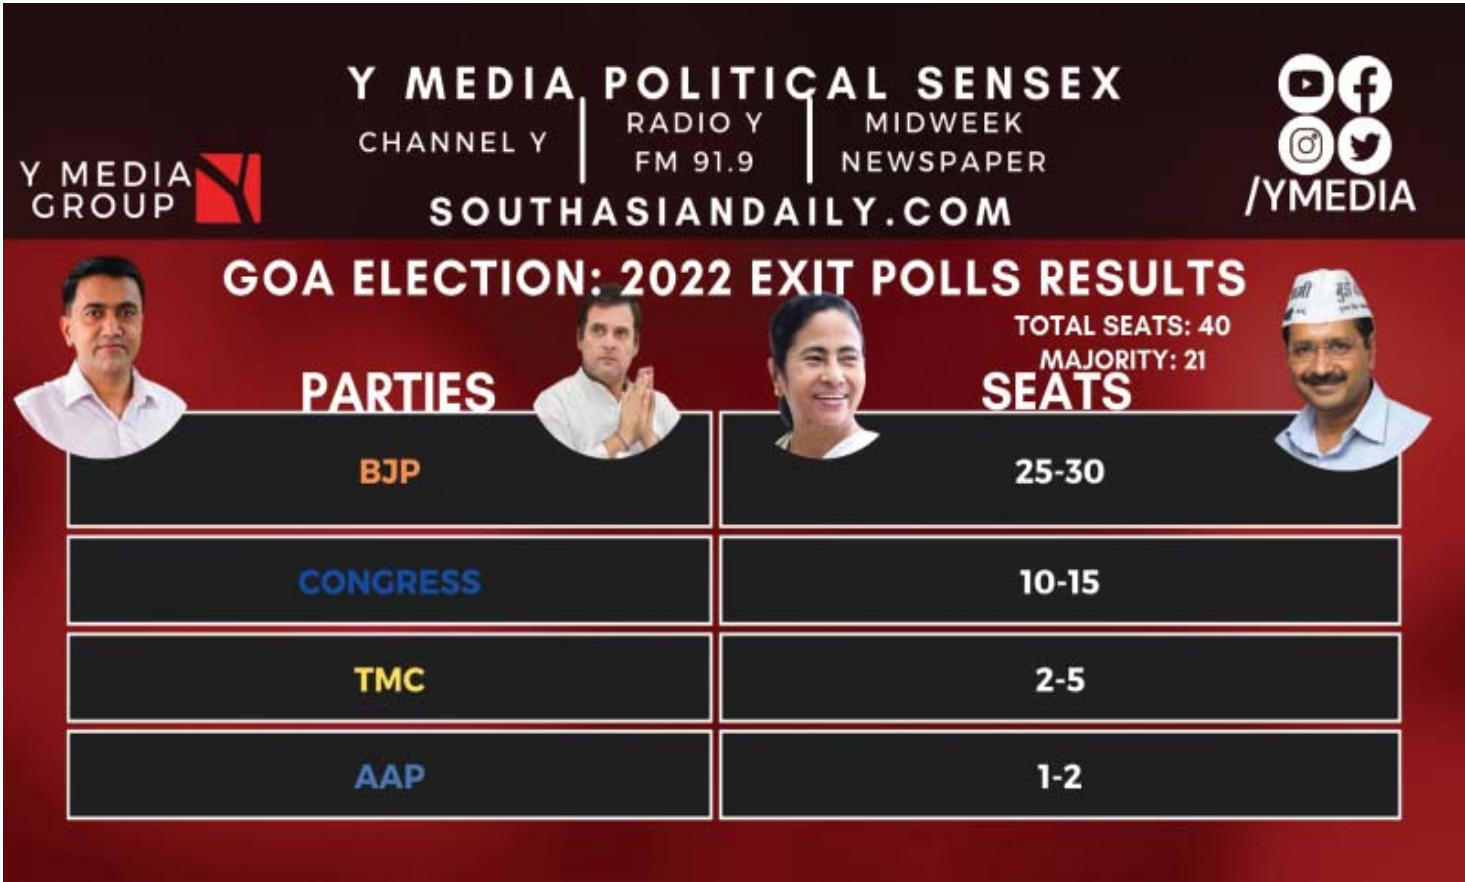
Y MEDIA GROUP

Y MEDIA POLITICAL SENSEX

CHANNEL Y | RADIO Y FM 91.9 | MIDWEEK NEWSPAPER

SOUTHASIANDAILY.COM

/YMEDIA

GOA ELECTION: 2022 EXIT POLLS RESULTS

TOTAL SEATS: 40
MAJORITY: 21

| PARTIES | SEATS |
|---|---|
| BJP | 25-30 |
| CONGRESS | 10-15 |
| TMC | 2-5 |
| AAP | 1-2 |